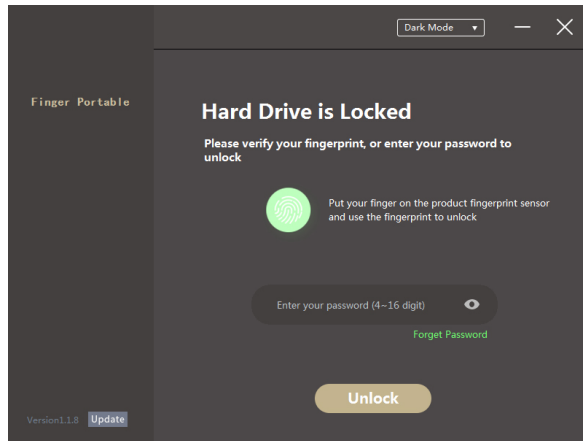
Dark Mode

Finger Portable

Hard Drive is Locked

Please verify your fingerprint, or enter your password to unlock

Put your finger on the product fingerprint sensor and use the fingerprint to unlock

Enter your password (4~16 digit)

Forget Password

Unlock

Version1.1.8 Update